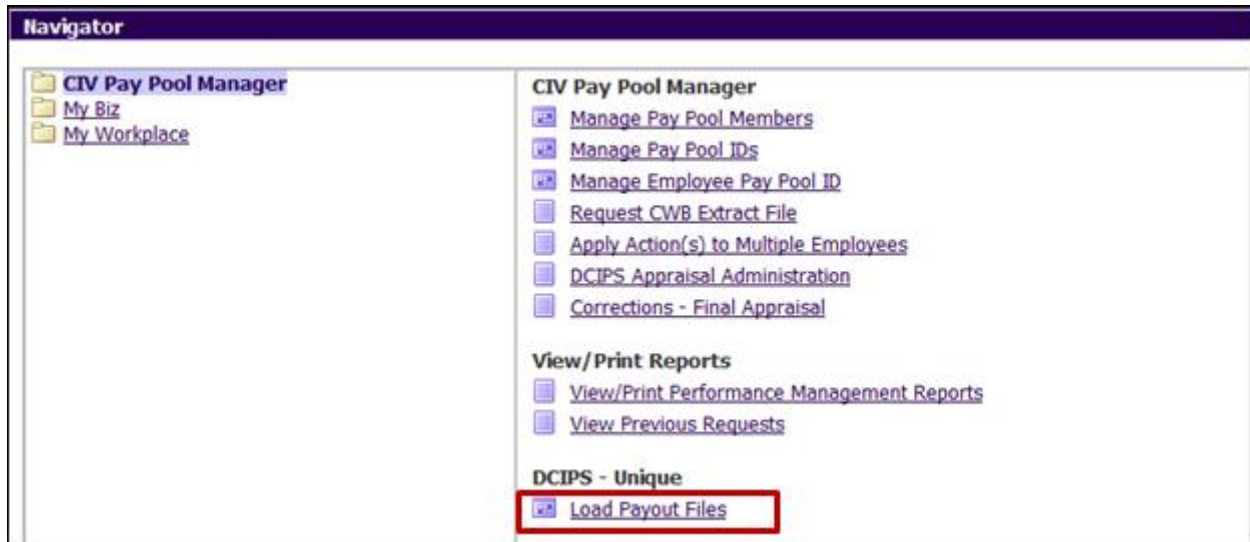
Navigator

CIV Pay Pool Manager
My Biz
My Workplace

CIV Pay Pool Manager
Manage Pay Pool Members
Manage Pay Pool IDs
Manage Employee Pay Pool ID
Request CWB Extract File
Apply Action(s) to Multiple Employees
DCIPS Appraisal Administration
Corrections - Final Appraisal

View/Print Reports
View/Print Performance Management Reports
View Previous Requests

DCIPS - Unique
Load Payout Files